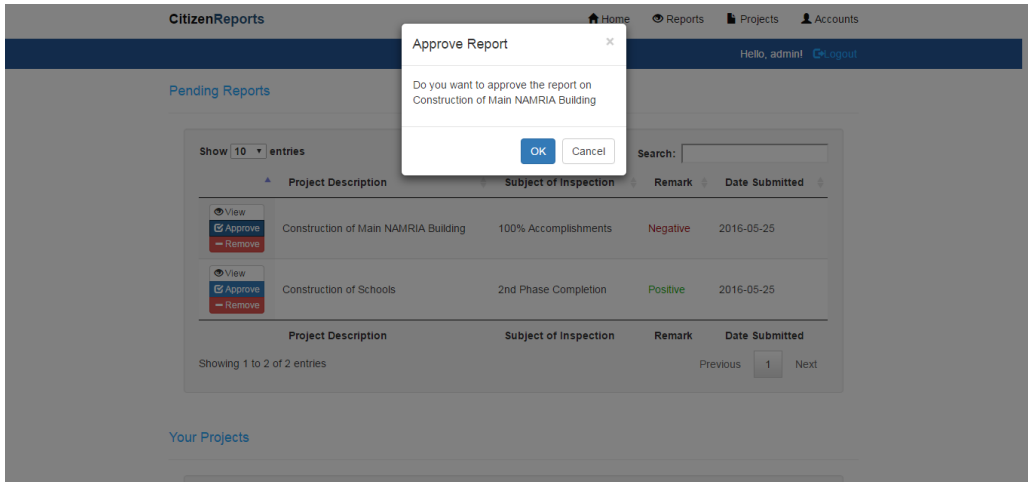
CitizenReports

Home Reports Projects Accounts

Hello, admin! Logout

Approve Report ×

Do you want to approve the report on Construction of Main NAMRIA Building

OK Cancel

Pending Reports

Show 10 entries

Search:

| | Project Description | Subject of Inspection | Remark | Date Submitted |
|---|---|---|---|---|
| View Approve Remove | Construction of Main NAMRIA Building | 100% Accomplishments | Negative | 2016-05-25 |
| View Approve Remove | Construction of Schools | 2nd Phase Completion | Positive | 2016-05-25 |
| | Project Description | Subject of Inspection | Remark | Date Submitted |

Showing 1 to 2 of 2 entries

Previous 1 Next

Your Projects